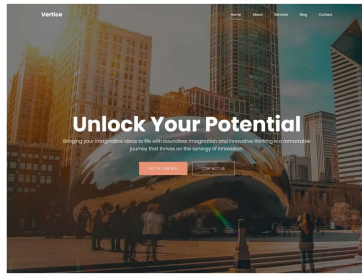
Vertice

Home About Services Blog Contact

Unlock Your Potential

Bringing your imaginative ideas to life with boundless imagination and innovative thinking is a remarkable journey that thrives on the synergy of innovation.

GET IN CONTACT

CONTACT US